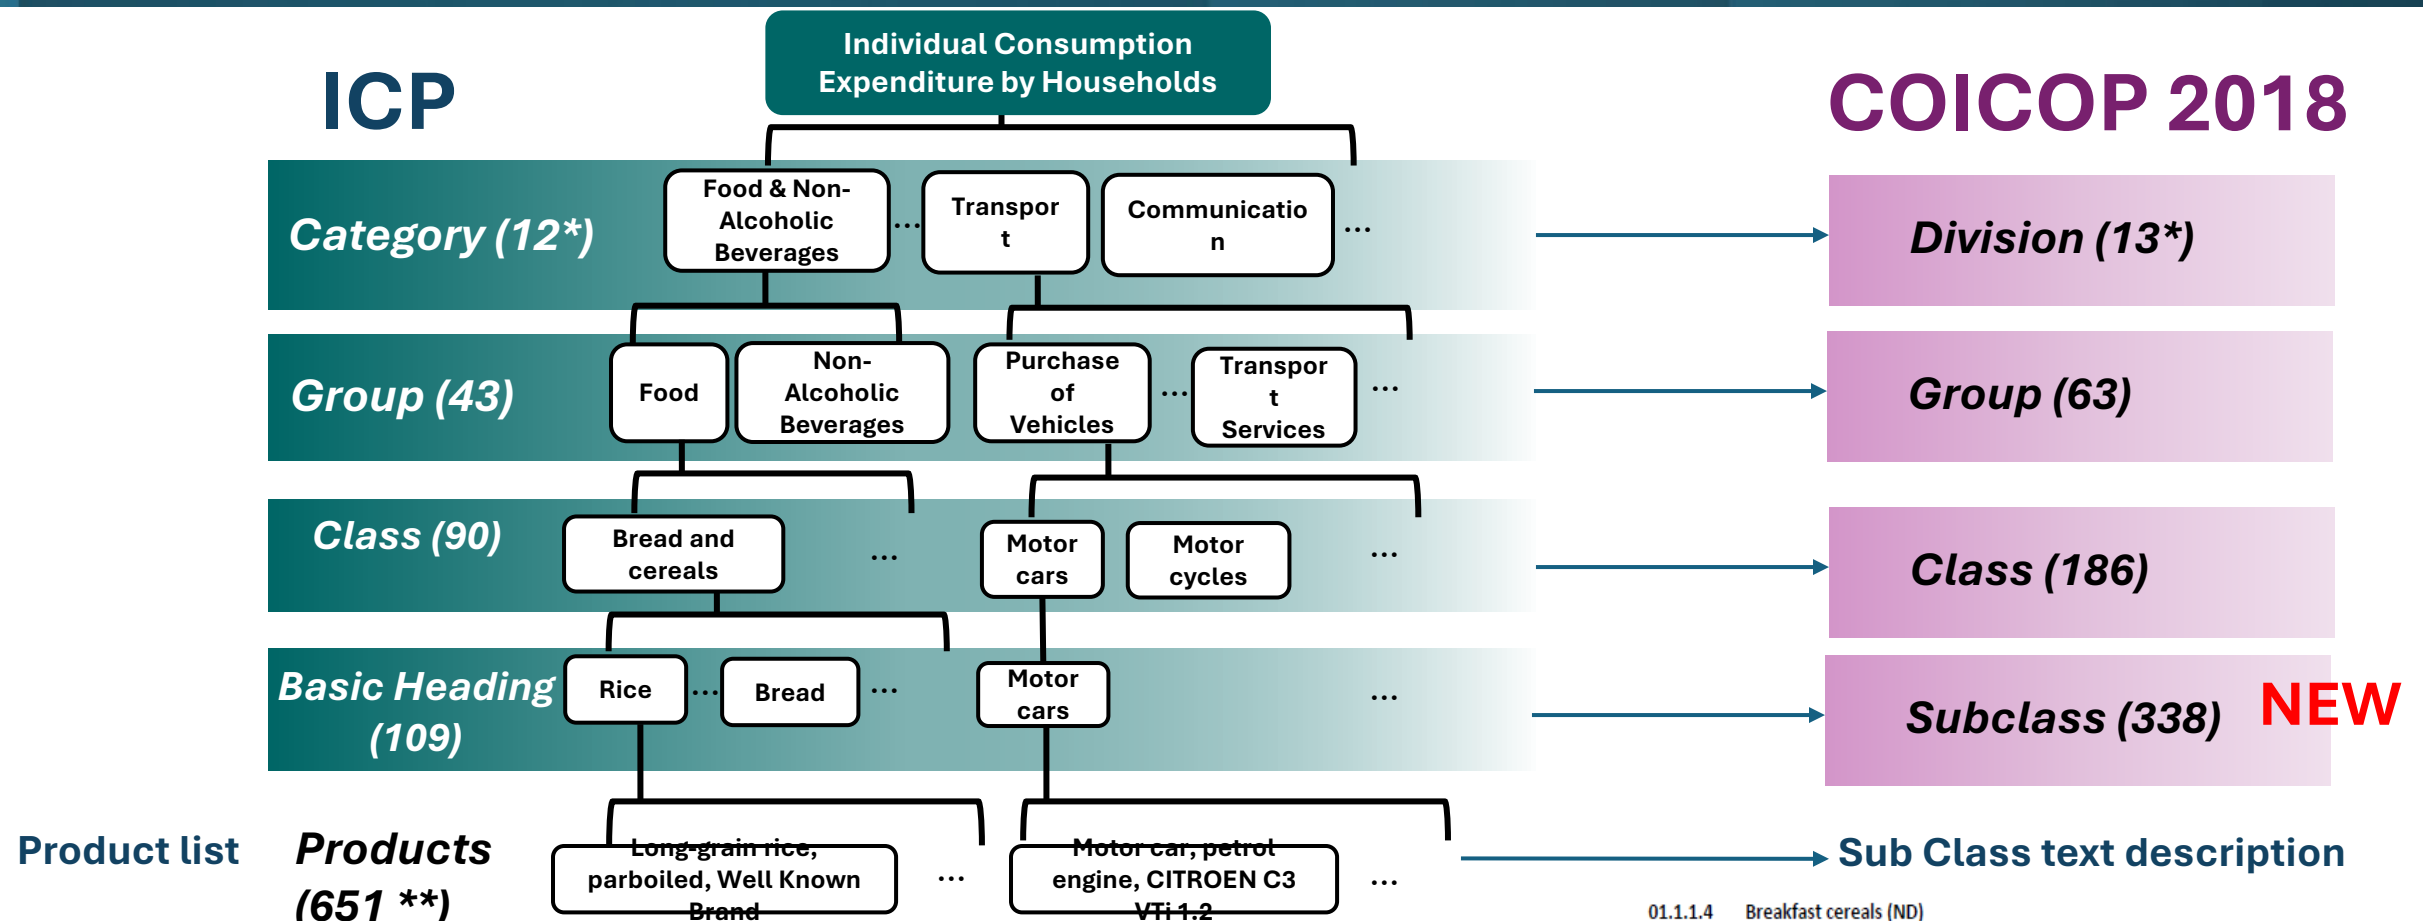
ICP

Individual Consumption Expenditure by Households

COICOP 2018

Category (12*)

Food & Non-Alcoholic Beverages

...

Transpor t

Communicatio n

...

Division (13*)

Group (43)

Food

Non-Alcoholic Beverages

Purchase of Vehicles

...

Transpor t Services

...

Group (63)

Class (90)

Bread and cereals

...

Motor cars

Motor cycles

...

Class (186)

Basic Heading (109)

Rice

...

Bread

...

Motor cars

...

Subclass (338)

NEW

Product list

Products (651 **)

Long-grain rice, parboiled, Well Known Brand

...

Motor car, petrol engine, CITROEN C3 VTi 1.2

...

Sub Class text description

01.1.1.4 Breakfast cereals (ND)